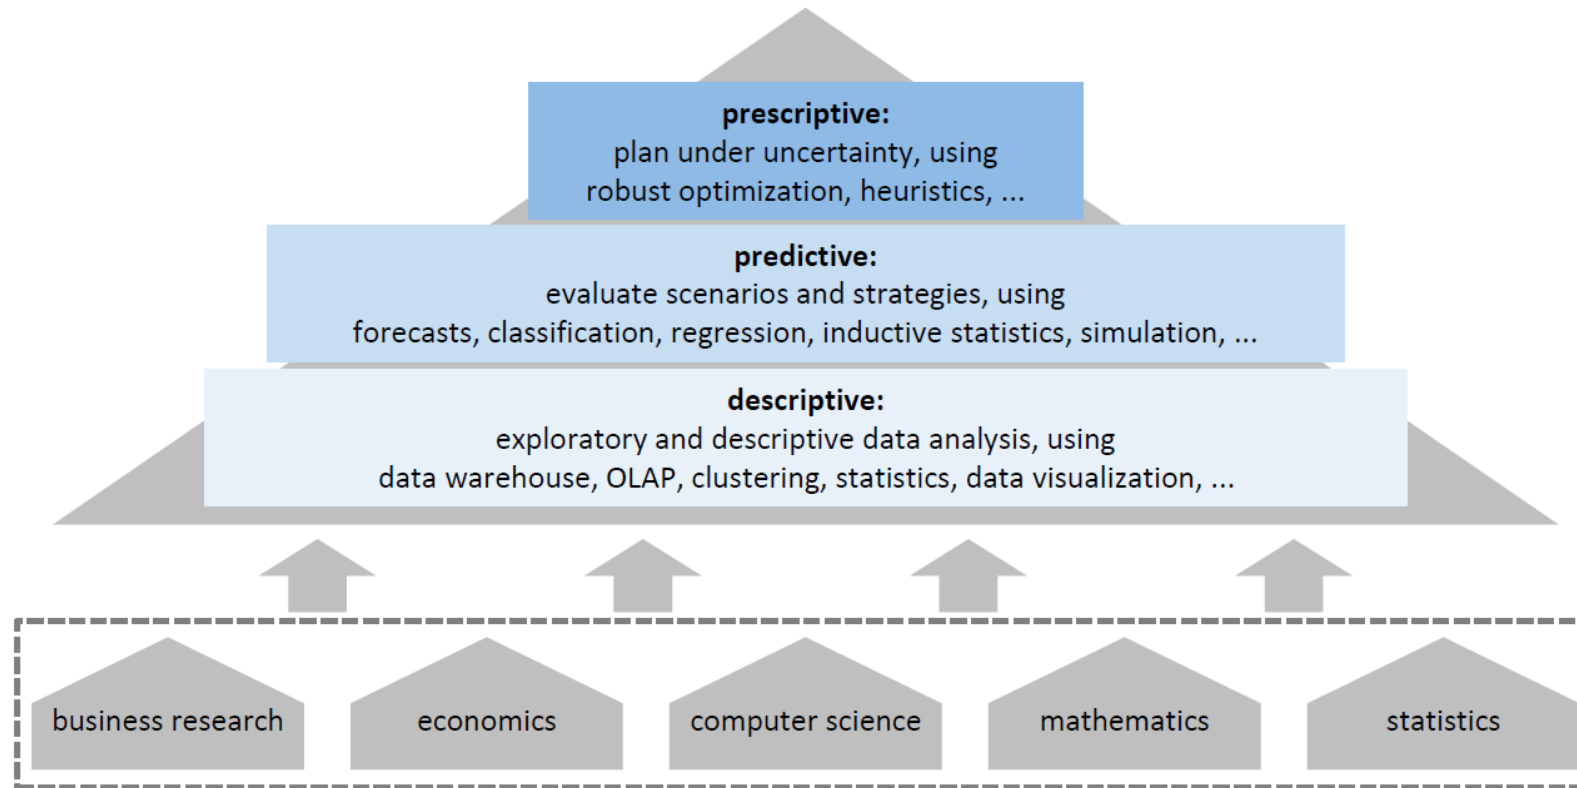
**prescriptive:**
plan under uncertainty, using
robust optimization, heuristics, ...

**predictive:**
evaluate scenarios and strategies, using
forecasts, classification, regression, inductive statistics, simulation, ...

**descriptive:**
exploratory and descriptive data analysis, using
data warehouse, OLAP, clustering, statistics, data visualization, ...

business research

economics

computer science

mathematics

statistics